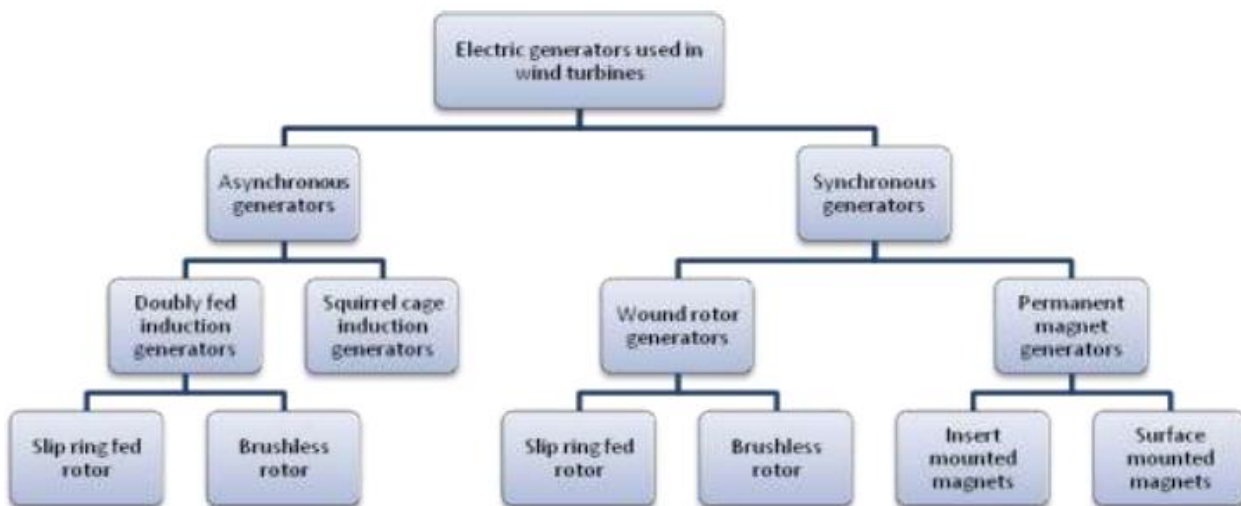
Electric generators used in wind turbines

Asynchronous generators

Synchronous generators

Doubly fed induction generators

Squirrel cage induction generators

Wound rotor generators

Permanent magnet generators

Slip ring fed rotor

Brushless rotor

Slip ring fed rotor

Brushless rotor

Insert mounted magnets

Surface mounted magnets